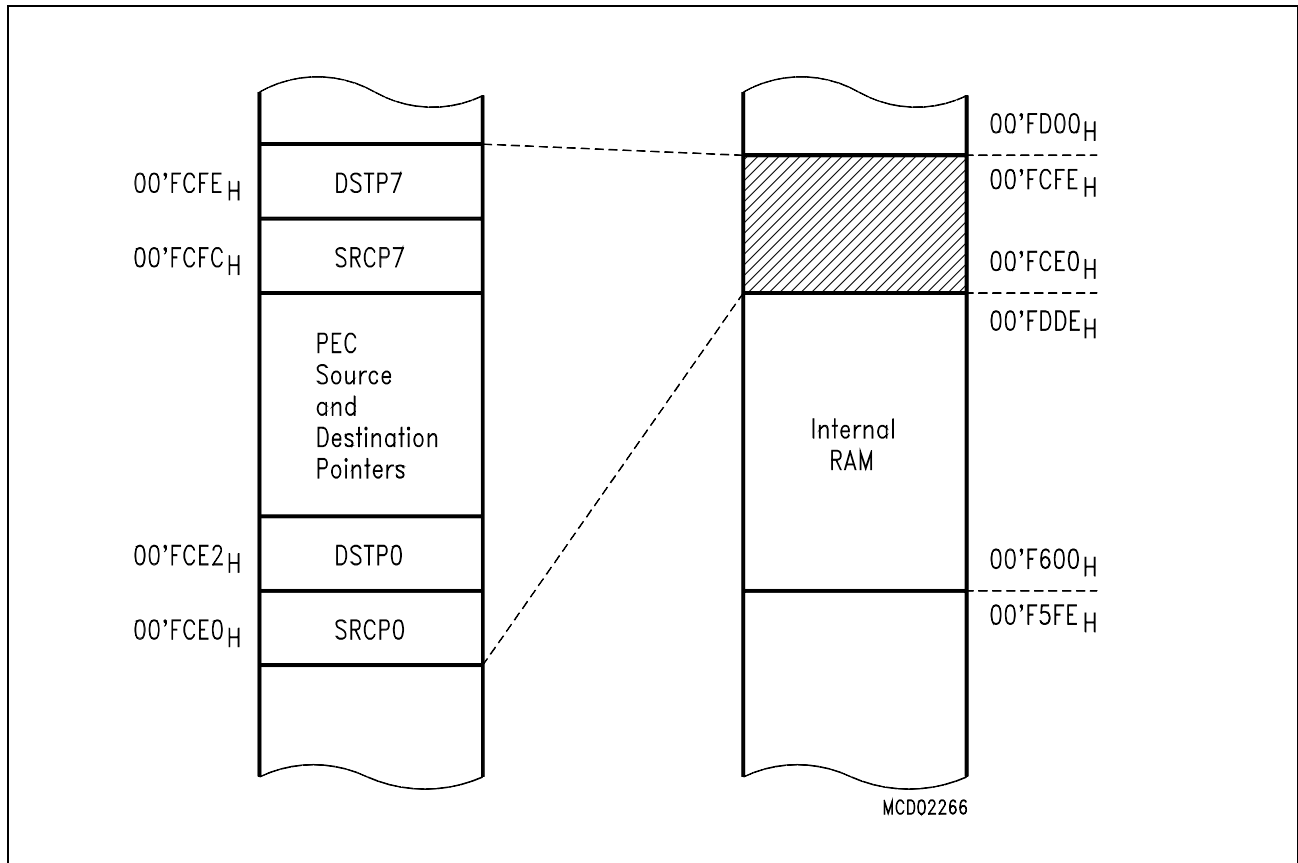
00'FCFE$_H$
DSTP7
00'FCFC$_H$
SRCP7
PEC Source and Destination Pointers
00'FCE2$_H$
DSTP0
00'FCE0$_H$
SRCP0

00'FD00$_H$
00'FCFE$_H$
00'FCE0$_H$
00'FDDE$_H$
Internal RAM
00'F600$_H$
00'F5FE$_H$

MCD02266